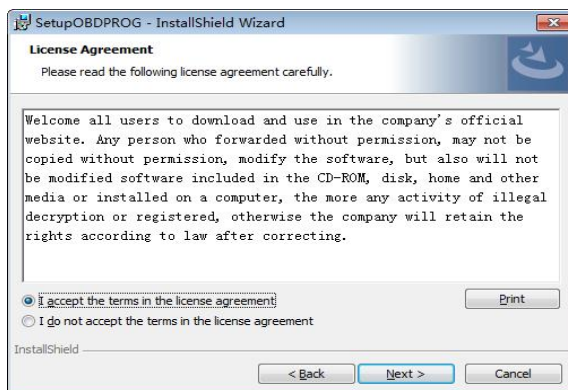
SetupOBDPROG - InstallShield Wizard

License Agreement

Please read the following license agreement carefully.

Welcome all users to download and use in the company's official website. Any person who forwarded without permission, may not be copied without permission, modify the software, but also will not be modified software included in the CD-ROM, disk, home and other media or installed on a computer, the more any activity of illegal decryption or registered, otherwise the company will retain the rights according to law after correcting.

I accept the terms in the license agreement

Print

I do not accept the terms in the license agreement

InstallShield

< Back

Next >

Cancel